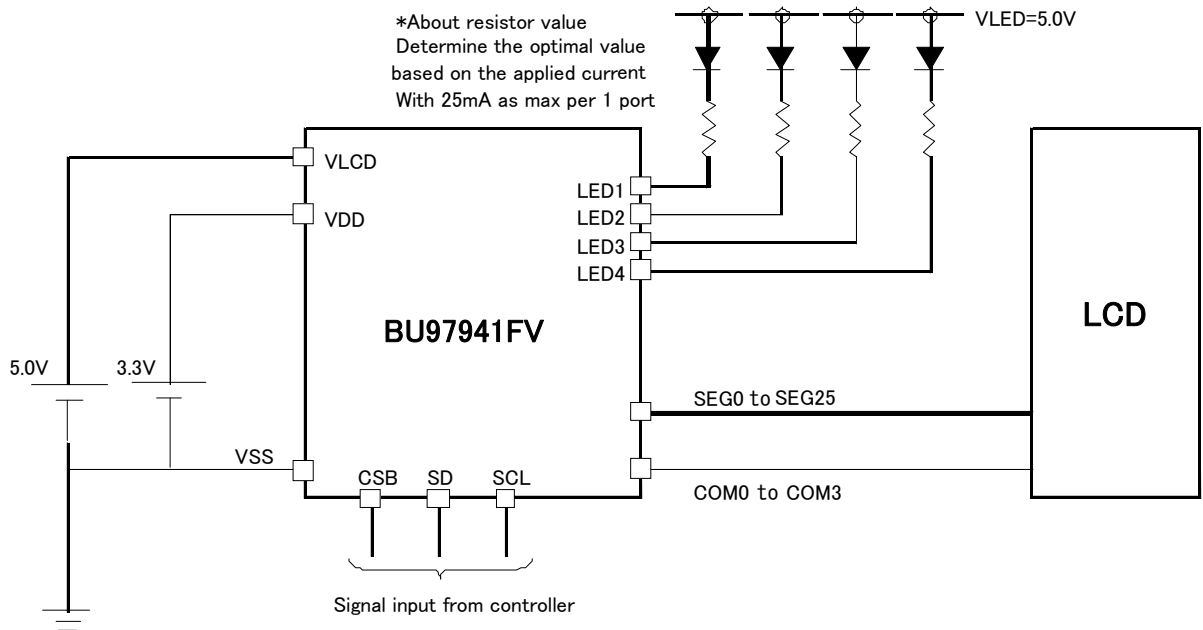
*About resistor value
Determine the optimal value based on the applied current
With 25mA as max per 1 port

VLED=5.0V

VLCD
VDD
LED1
LED2
LED3
LED4

BU97941FV

LCD

5.0V
3.3V

SEG0 to SEG25

VSS
CSB
SD
SCL

COM0 to COM3

Signal input from controller